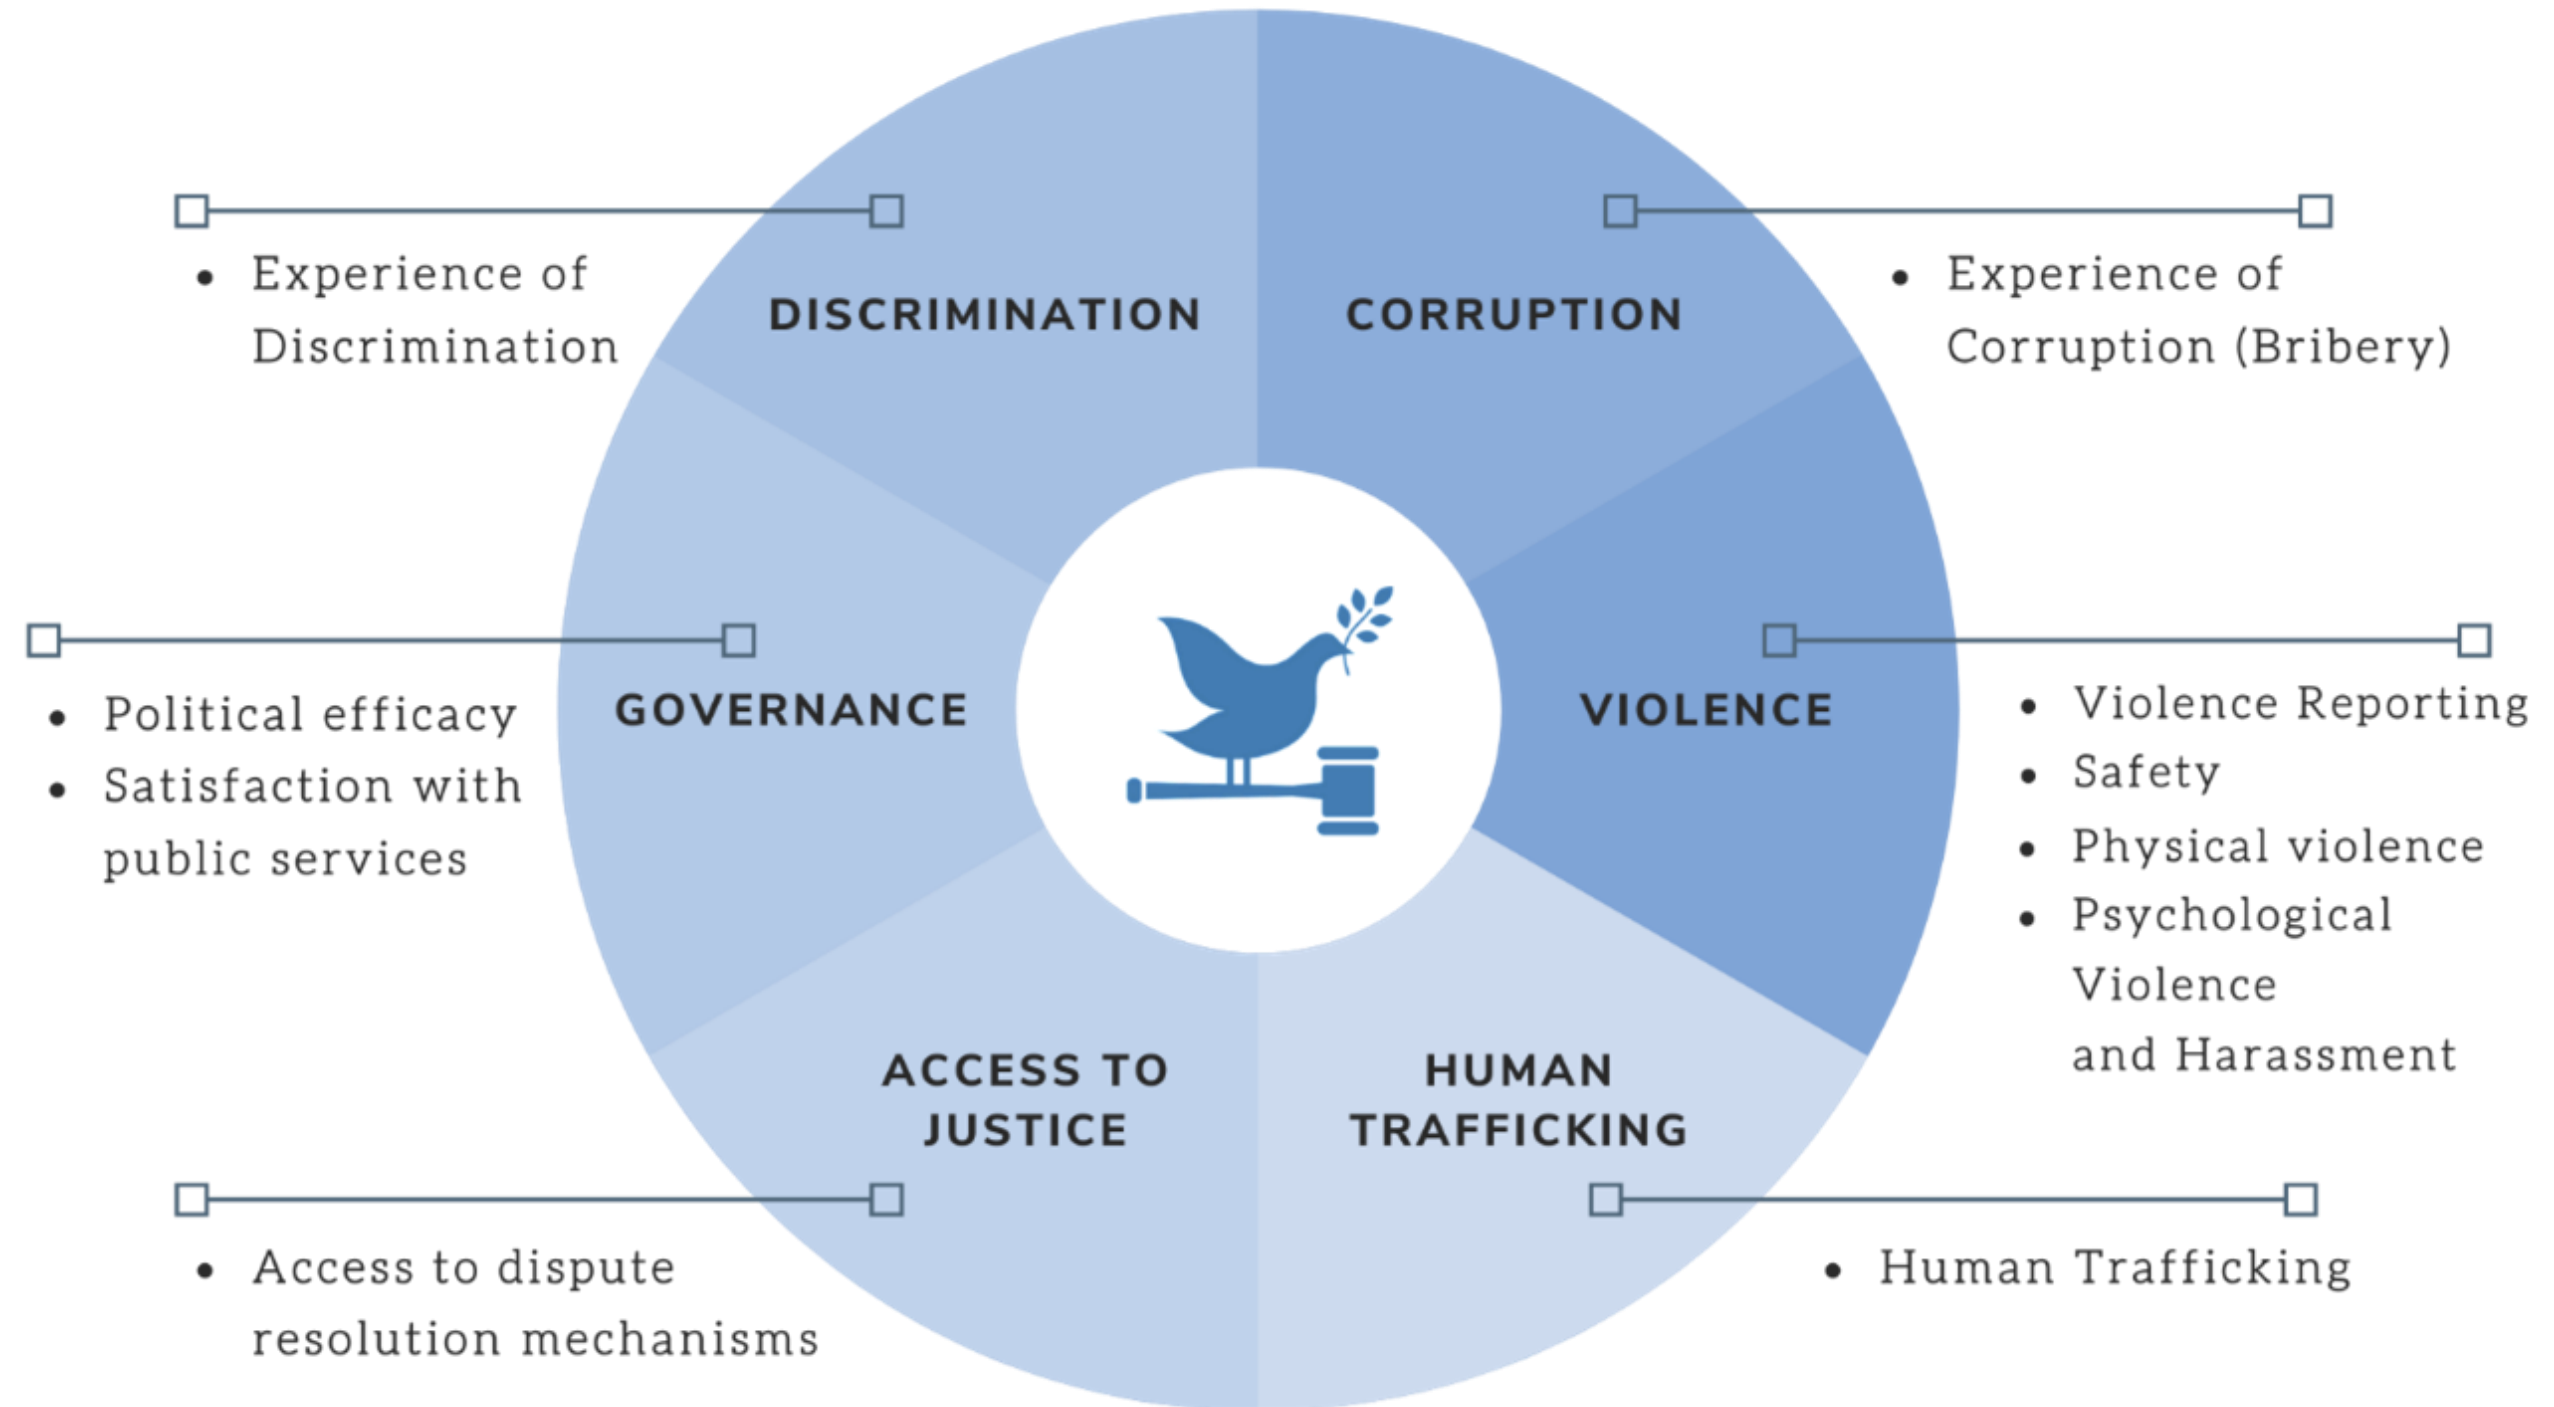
• Experience of Discrimination

DISCRIMINATION

CORRUPTION

• Experience of Corruption (Bribery)

• Political efficacy
• Satisfaction with public services

GOVERNANCE

VIOLENCE

• Violence Reporting
• Safety
• Physical violence
• Psychological Violence and Harassment

ACCESS TO JUSTICE

HUMAN TRAFFICKING

• Access to dispute resolution mechanisms

• Human Trafficking